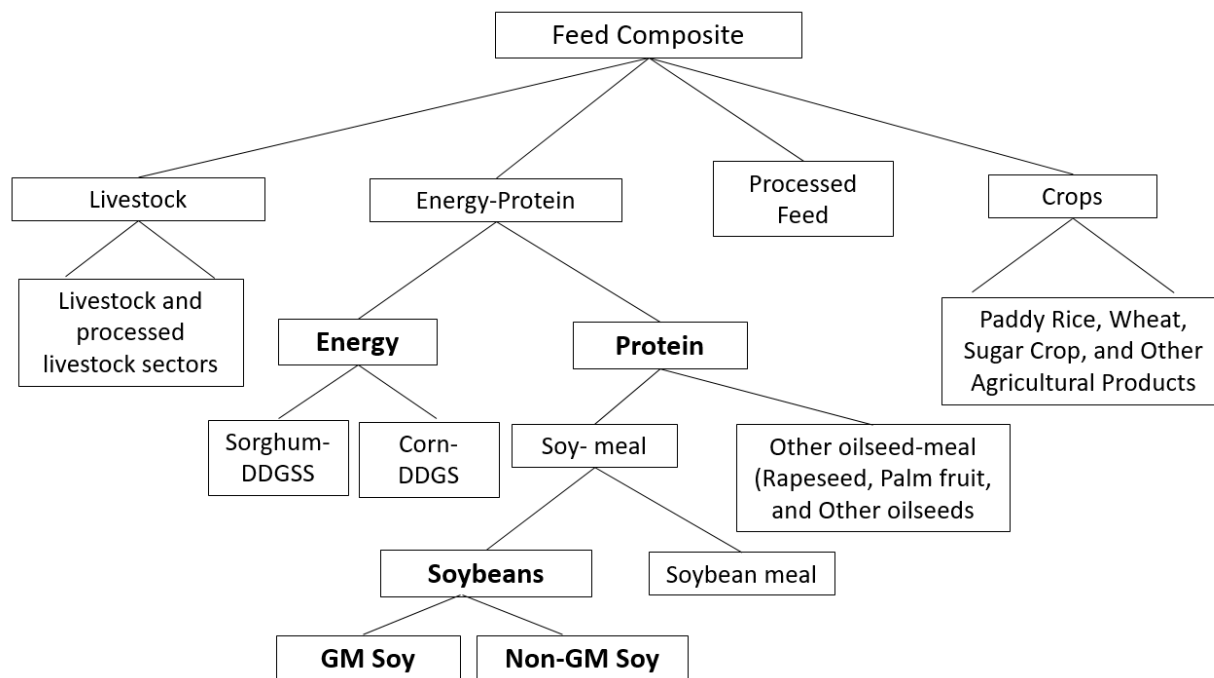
Feed Composite

Livestock

Energy-Protein

Processed Feed

Crops

Livestock and processed livestock sectors

Energy

Protein

Paddy Rice, Wheat, Sugar Crop, and Other Agricultural Products

Sorghum-DDGSS

Corn-DDGS

Soy- meal

Other oilseed-meal (Rapeseed, Palm fruit, and Other oilseeds

Soybeans

Soybean meal

GM Soy

Non-GM Soy